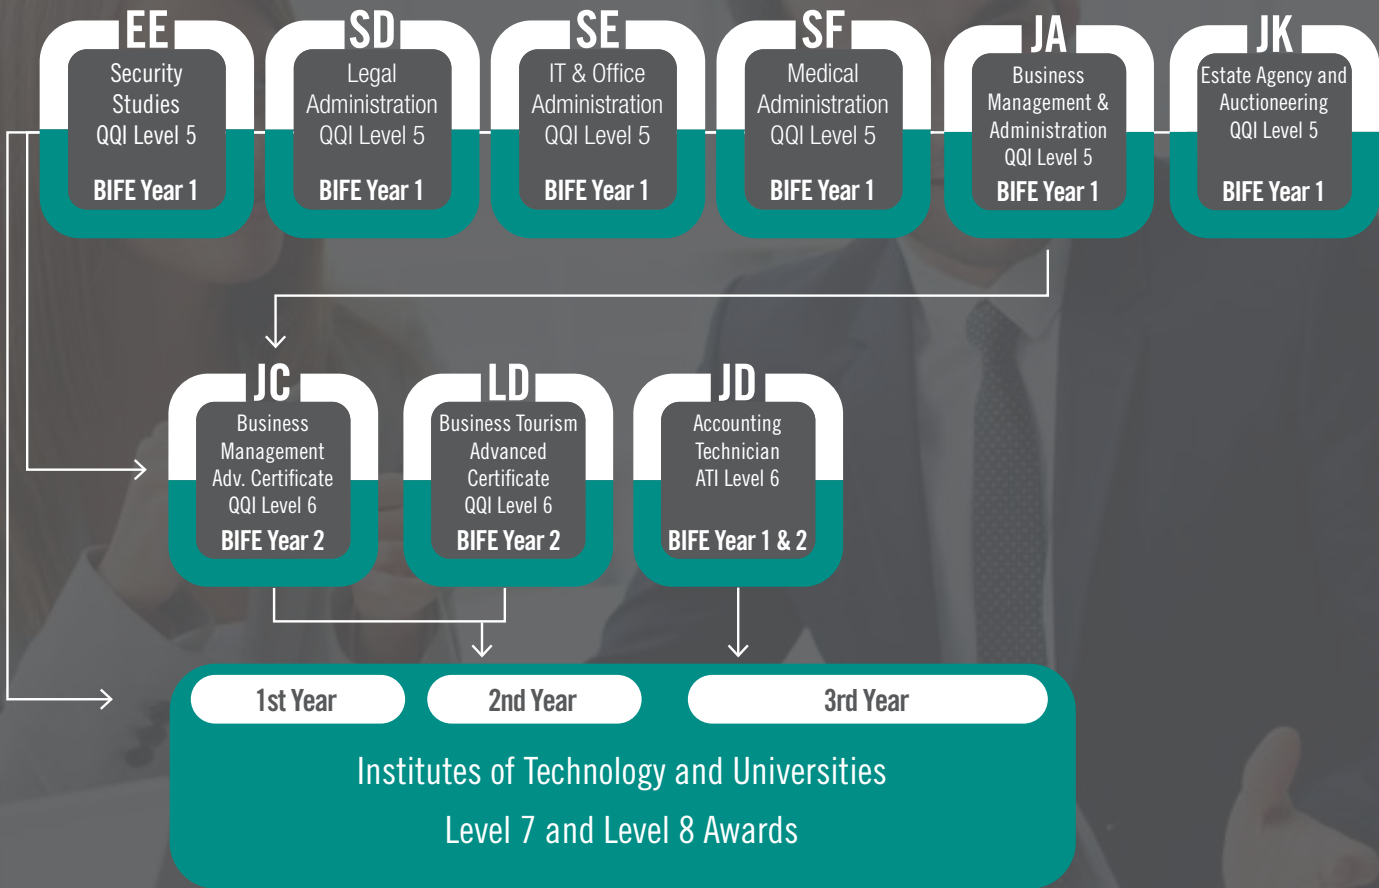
EE
Security Studies
QQI Level 5
BIFE Year 1

SD
Legal Administration
QQI Level 5
BIFE Year 1

SE
IT & Office Administration
QQI Level 5
BIFE Year 1

SF
Medical Administration
QQI Level 5
BIFE Year 1

JA
Business Management & Administration
QQI Level 5
BIFE Year 1

JK
Estate Agency and Auctioneering
QQI Level 5
BIFE Year 1

JC
Business Management Adv. Certificate
QQI Level 6
BIFE Year 2

LD
Business Tourism Advanced Certificate
QQI Level 6
BIFE Year 2

JD
Accounting Technician
ATI Level 6
BIFE Year 1 & 2

1st Year
2nd Year
3rd Year

Institutes of Technology and Universities
Level 7 and Level 8 Awards